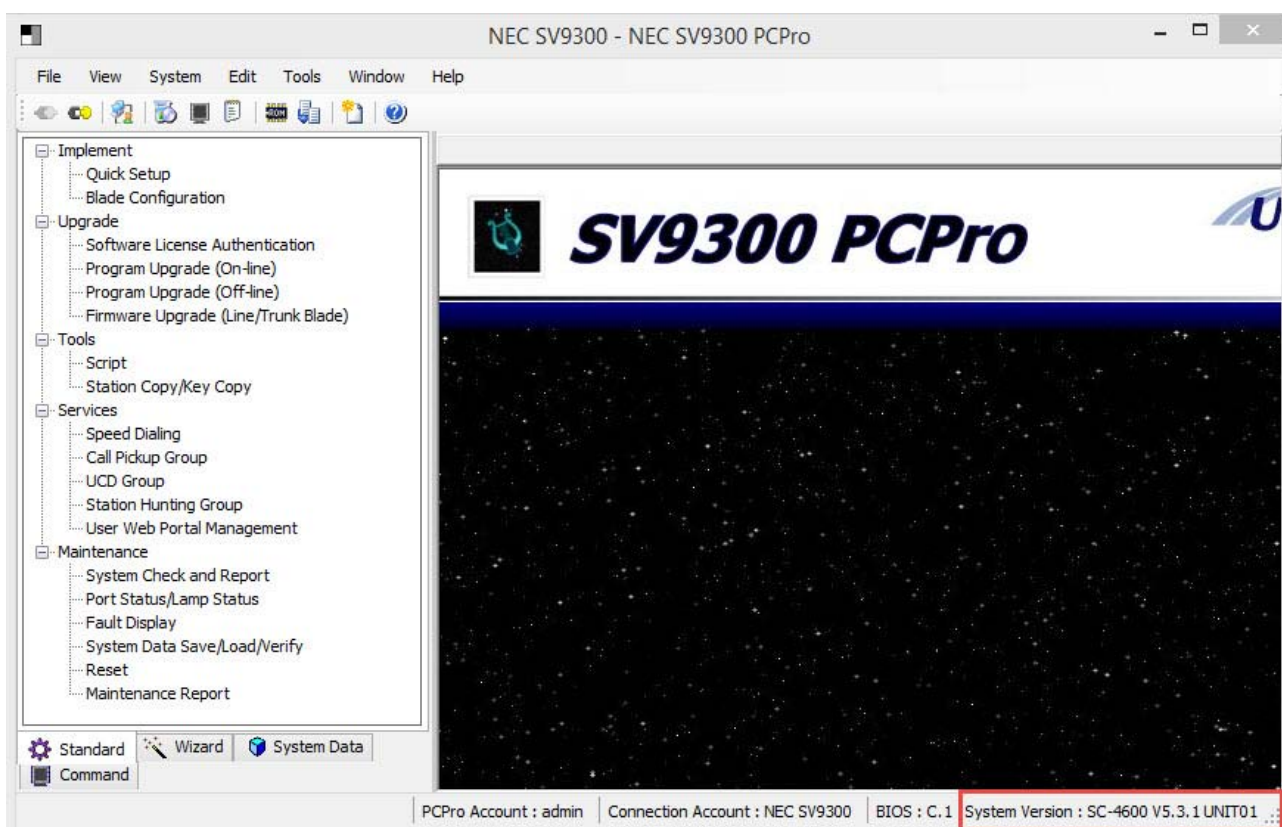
NEC SV9300 - NEC SV9300 PCPro

File View System Edit Tools Window Help

Implement
Quick Setup
Blade Configuration
Upgrade
Software License Authentication
Program Upgrade (On-line)
Program Upgrade (Off-line)
Firmware Upgrade (Line/Trunk Blade)
Tools
Script
Station Copy/Key Copy
Services
Speed Dialing
Call Pickup Group
UCD Group
Station Hunting Group
User Web Portal Management
Maintenance
System Check and Report
Port Status/Lamp Status
Fault Display
System Data Save/Load/Verify
Reset
Maintenance Report

Standard Wizard System Data
Command

SV9300 PCPro

U

PCPro Account : admin | Connection Account : NEC SV9300 | BIOS : C.1 | System Version : SC-4600 V5.3.1 UNIT01